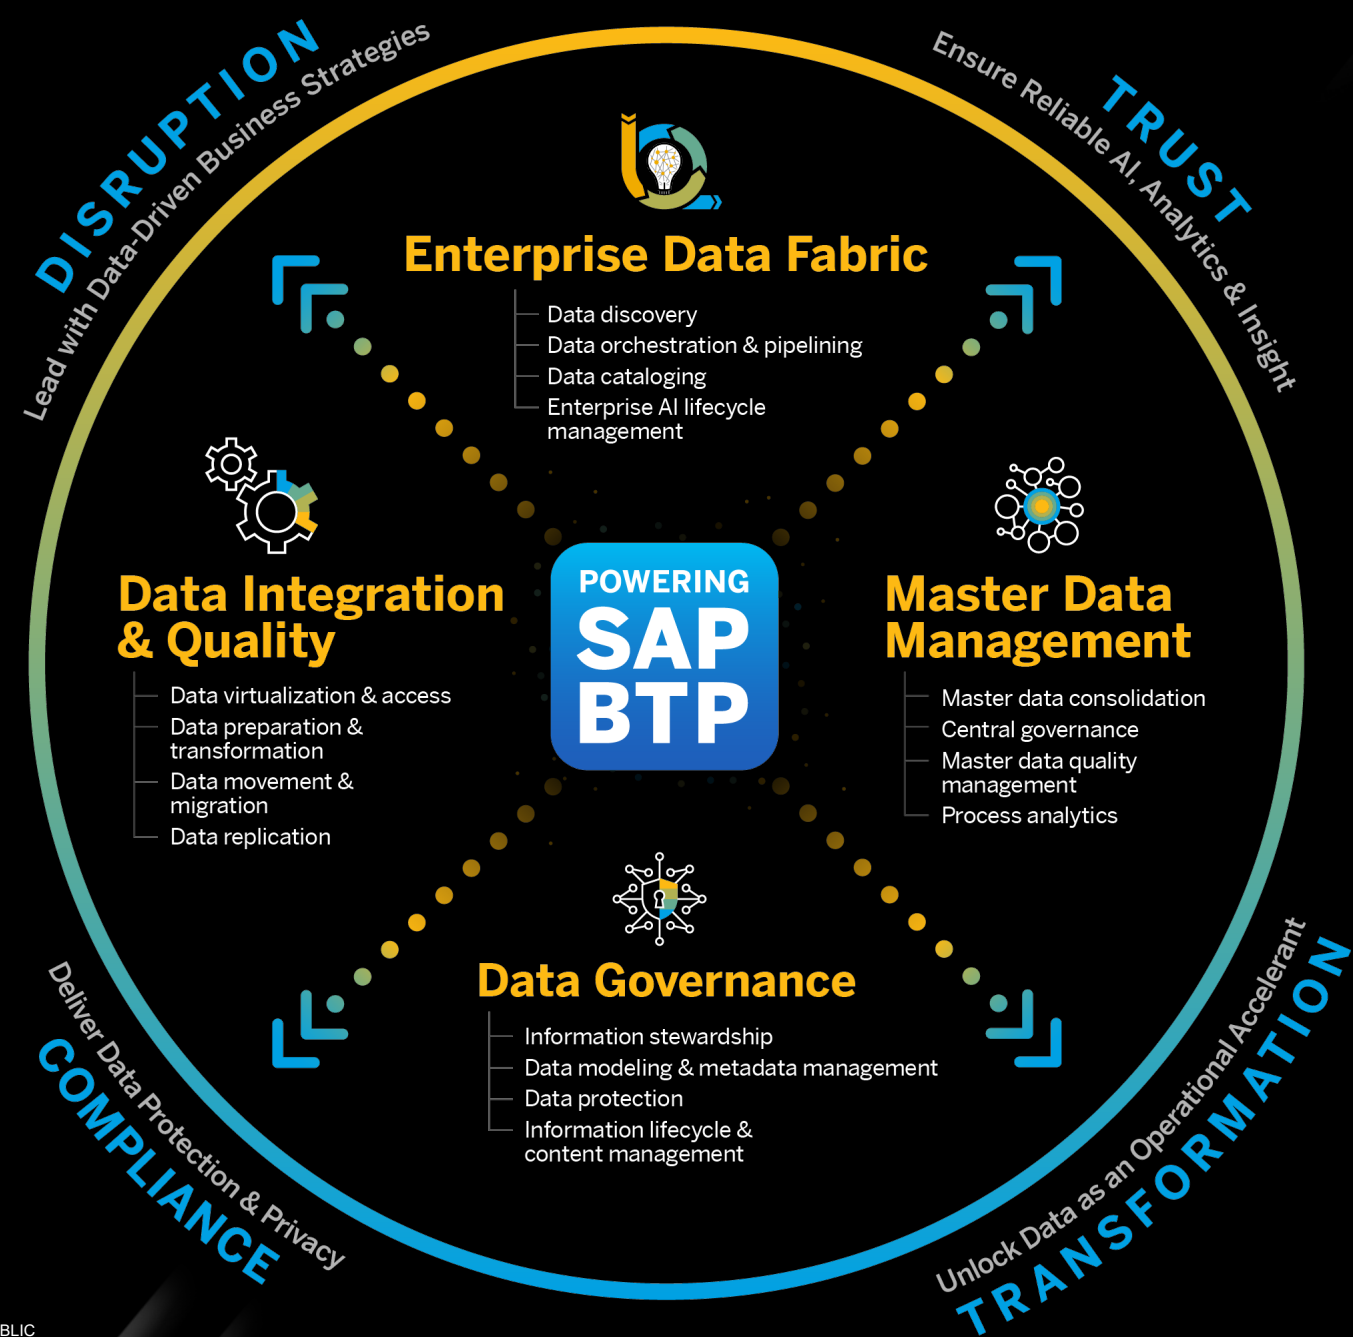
DISRUPTION
Lead with Data-Driven Business Strategies

TRUST
Ensure Reliable AI, Analytics & Insight

Enterprise Data Fabric
Data discovery
Data orchestration & pipelining
Data cataloging
Enterprise AI lifecycle management

Data Integration & Quality
Data virtualization & access
Data preparation & transformation
Data movement & migration
Data replication

POWERING
SAP
BTP

Master Data Management
Master data consolidation
Central governance
Master data quality management
Process analytics

Data Governance
Information stewardship
Data modeling & metadata management
Data protection
Information lifecycle & content management

COMPLIANCE
Deliver Data Protection & Privacy

TRANSFORMATION
Unlock Data as an Operational Accelerant

BLIC